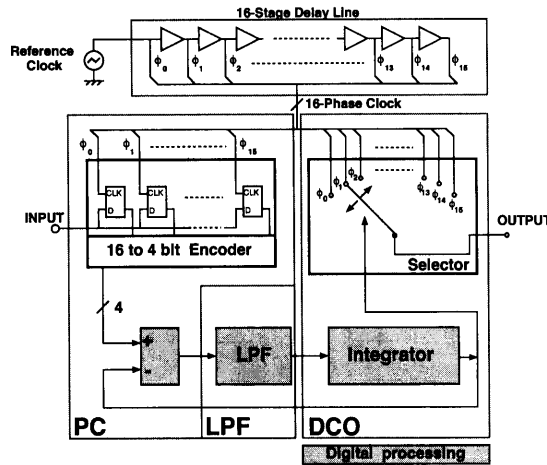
16-Stage Delay Line

Reference Clock

$\phi_0$ $\phi_1$ $\phi_2$ $\phi_{13}$ $\phi_{14}$ $\phi_{15}$

16-Phase Clock

$\phi_0$ $\phi_1$ $\phi_{15}$

CLK D CLK D CLK D

INPUT

16 to 4 bit Encoder

$\phi_0$ $\phi_1$ $\phi_2$ $\phi_{13}$ $\phi_{14}$ $\phi_{15}$

OUTPUT

Selector

4

+ −

LPF

Integrator

PC LPF DCO

Digital processing